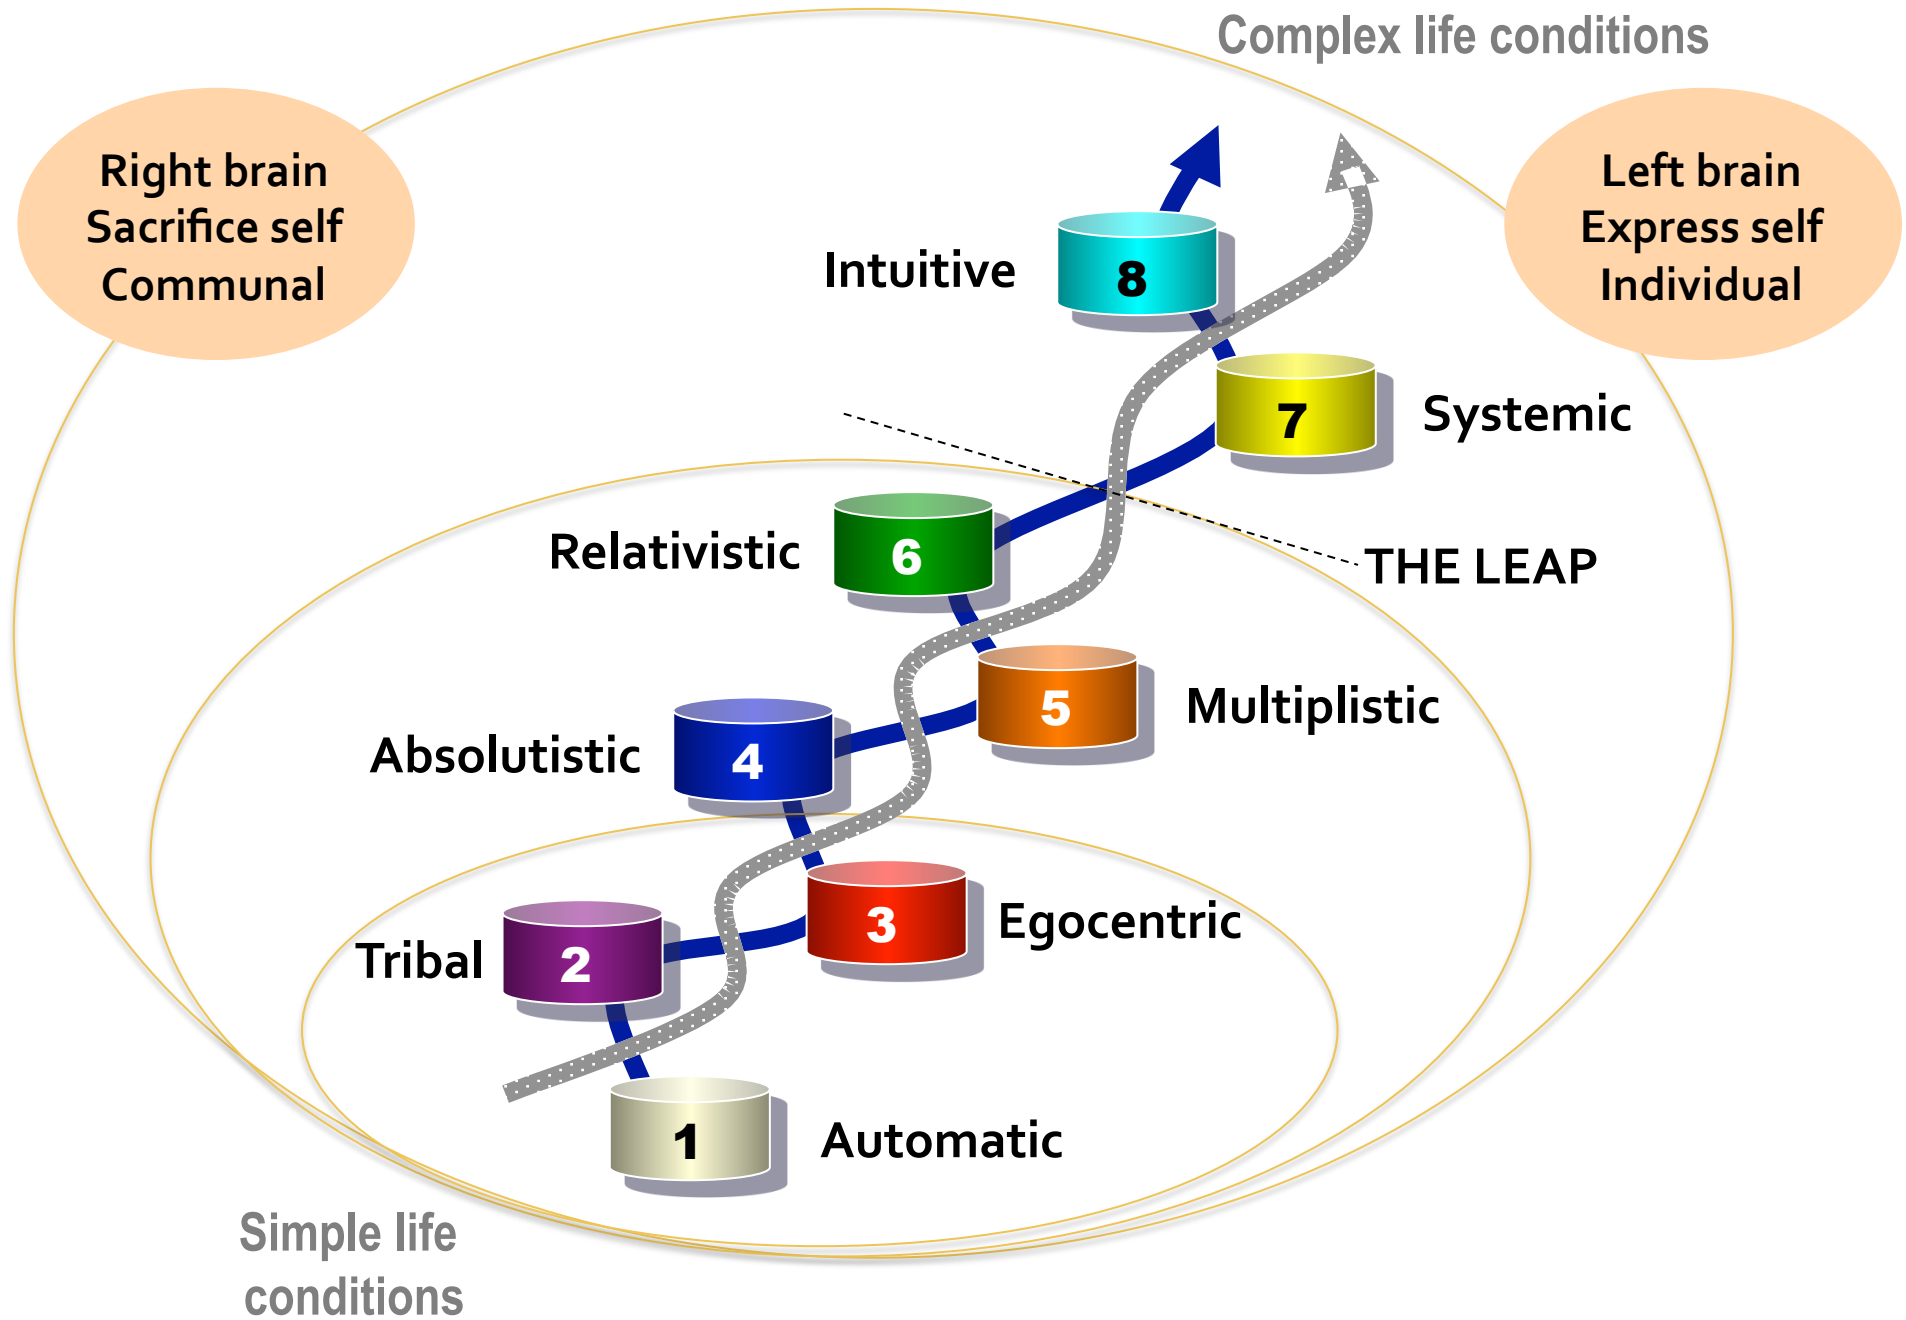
Complex life conditions

Right brain
Sacrifice self
Communal

Left brain
Express self
Individual

Intuitive 8

7 Systemic

THE LEAP

Relativistic 6

5 Multiplistic

Absolutistic 4

3 Egocentric

Tribal 2

1 Automatic

Simple life conditions